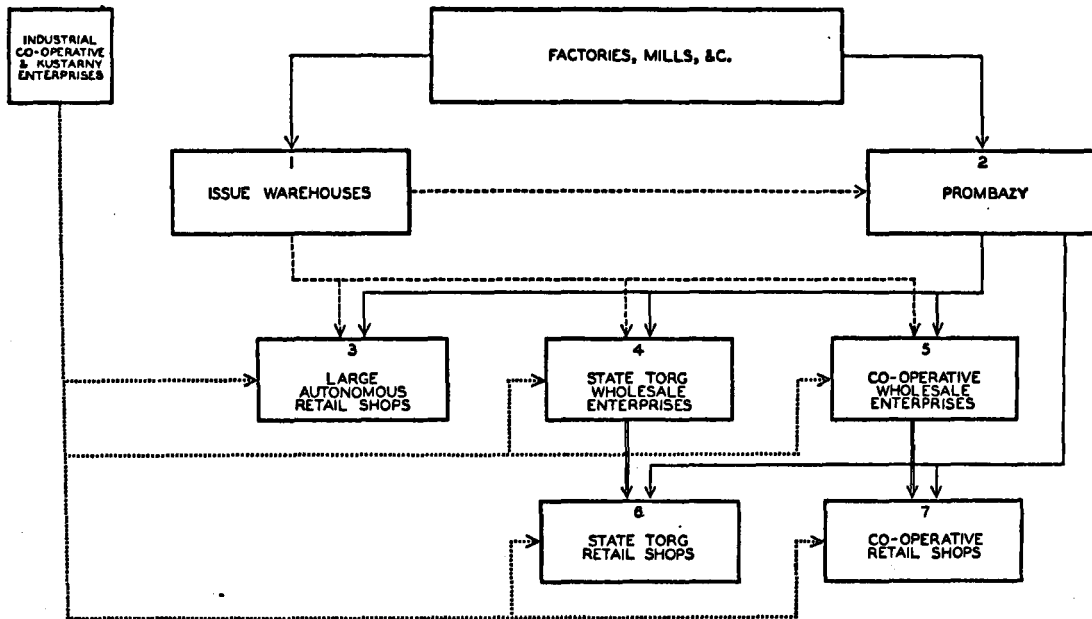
INDUSTRIAL CO-OPERATIVE & KUSTARNY ENTERPRISES

FACTORIES, MILLS, &C.

1
ISSUE WAREHOUSES

2
PROMBAZY

3
LARGE AUTONOMOUS RETAIL SHOPS

4
STATE TORG WHOLESALE ENTERPRISES

5
CO-OPERATIVE WHOLESALE ENTERPRISES

6
STATE TORG RETAIL SHOPS

7
CO-OPERATIVE RETAIL SHOPS